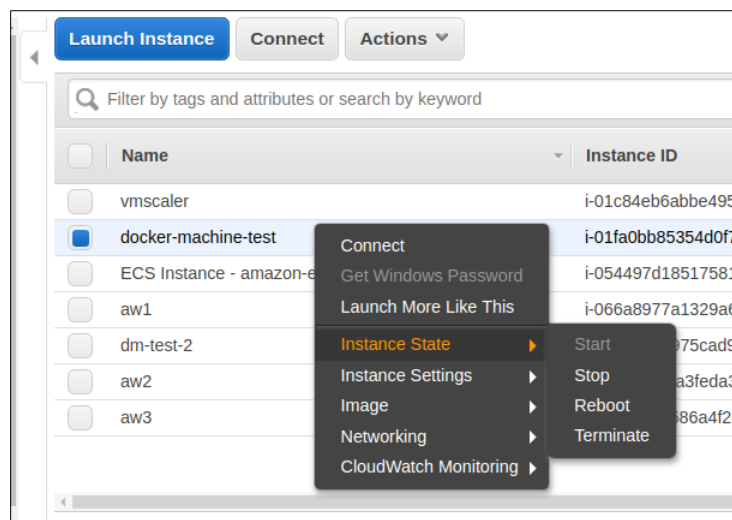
Launch Instance Connect Actions

Filter by tags and attributes or search by keyword

| Name | Instance ID |
|---|---|
| vmscaler | i-01c84eb6abbe495 |
| docker-machine-test | i-01fa0bb85354d0f7 |
| ECS Instance - amazon-e | i-054497d18517581 |
| aw1 | i-066a8977a1329a6 |
| dm-test-2 | 975cad9 |
| aw2 | a3feda3 |
| aw3 | 86a4f2 |

Connect
Get Windows Password
Launch More Like This
Instance State
Instance Settings
Image
Networking
CloudWatch Monitoring

Start
Stop
Reboot
Terminate